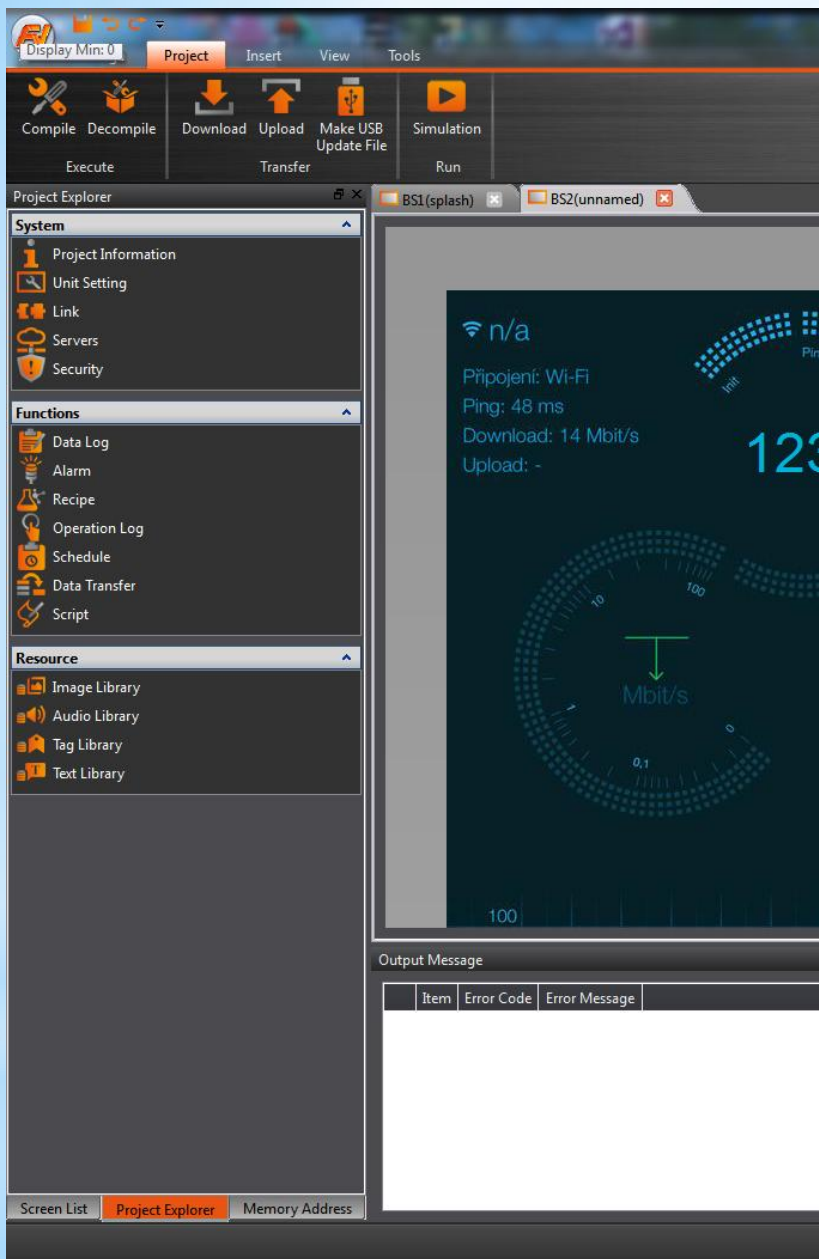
Display Min: 0

Project Insert View Tools

Compile Decompile
Execute

Download Upload Make USB Update File
Transfer

Simulation
Run

Project Explorer

BS1(splash) BS2(unnamed)

System
Project Information
Unit Setting
Link
Servers
Security

Functions
Data Log
Alarm
Recipe
Operation Log
Schedule
Data Transfer
Script

Resource
Image Library
Audio Library
Tag Library
Text Library

n/a
Připojení: Wi-Fi
Ping: 48 ms
Download: 14 Mbit/s
Upload: -

Init
Pin
123

10
100
1
0
0,1
Mbit/s

100

Output Message

| | Item | Error Code | Error Message |
|---|---|---|---|

Screen List Project Explorer Memory Address